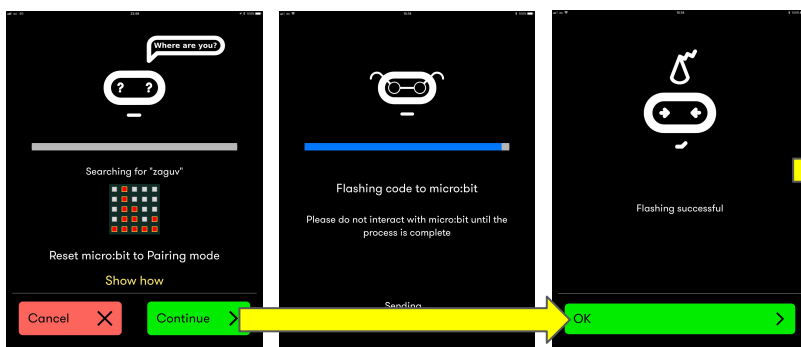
Where are you?

Searching for "zaguv"

Reset micro:bit to Pairing mode

Show how

Cancel

Continue

Flashing code to micro:bit

Please do not interact with micro:bit until the process is complete

Sending

Flashing successful

OK